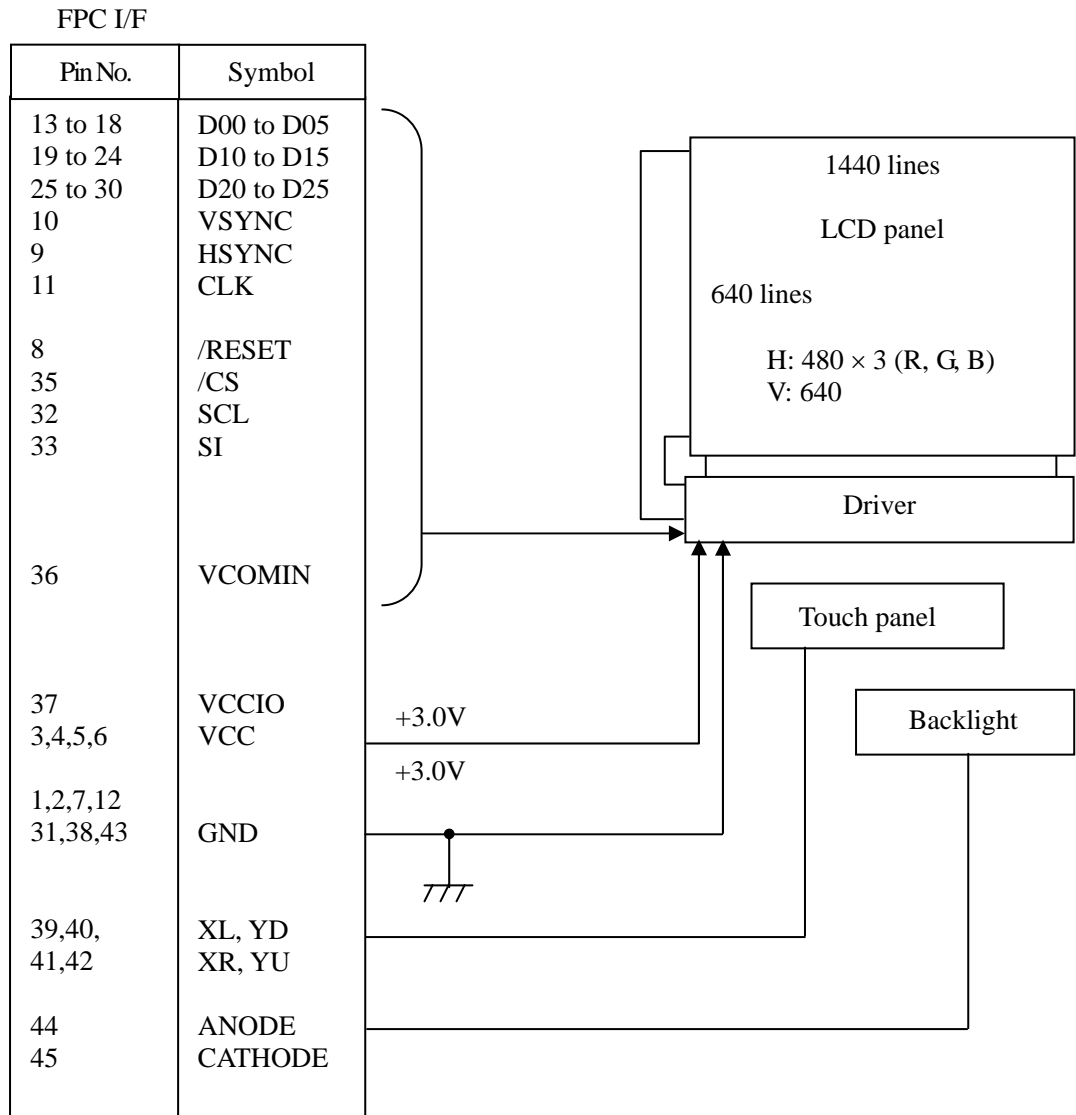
FPC I/F

| Pin No. | Symbol |
|---|---|
| 13 to 18 | D00 to D05 |
| 19 to 24 | D10 to D15 |
| 25 to 30 | D20 to D25 |
| 10 | VSYNC |
| 9 | HSYNC |
| 11 | CLK |
| 8 | /RESET |
| 35 | /CS |
| 32 | SCL |
| 33 | SI |
| 36 | VCOMIN |
| 37 | VCCIO |
| 3,4,5,6 | VCC |
| 1,2,7,12 31,38,43 | GND |
| 39,40, | XL, YD |
| 41,42 | XR, YU |
| 44 | ANODE |
| 45 | CATHODE |

1440 lines

LCD panel

640 lines

H: 480 × 3 (R, G, B)
V: 640

Driver

Touch panel

Backlight

+3.0V

+3.0V